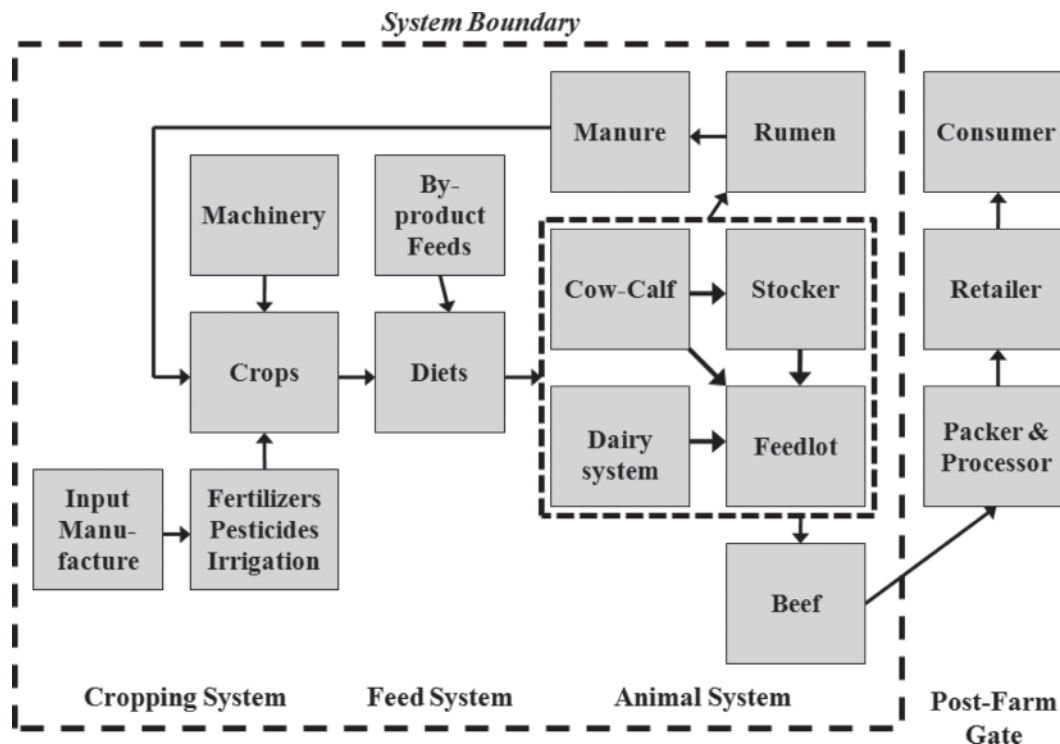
System Boundary

Manure

Rumen

Consumer

Machinery

By-product Feeds

Cow-Calf

Stocker

Retailer

Crops

Diets

Dairy system

Feedlot

Packer & Processor

Input Manufacture

Fertilizers Pesticides Irrigation

Beef

Cropping System

Feed System

Animal System

Post-Farm Gate